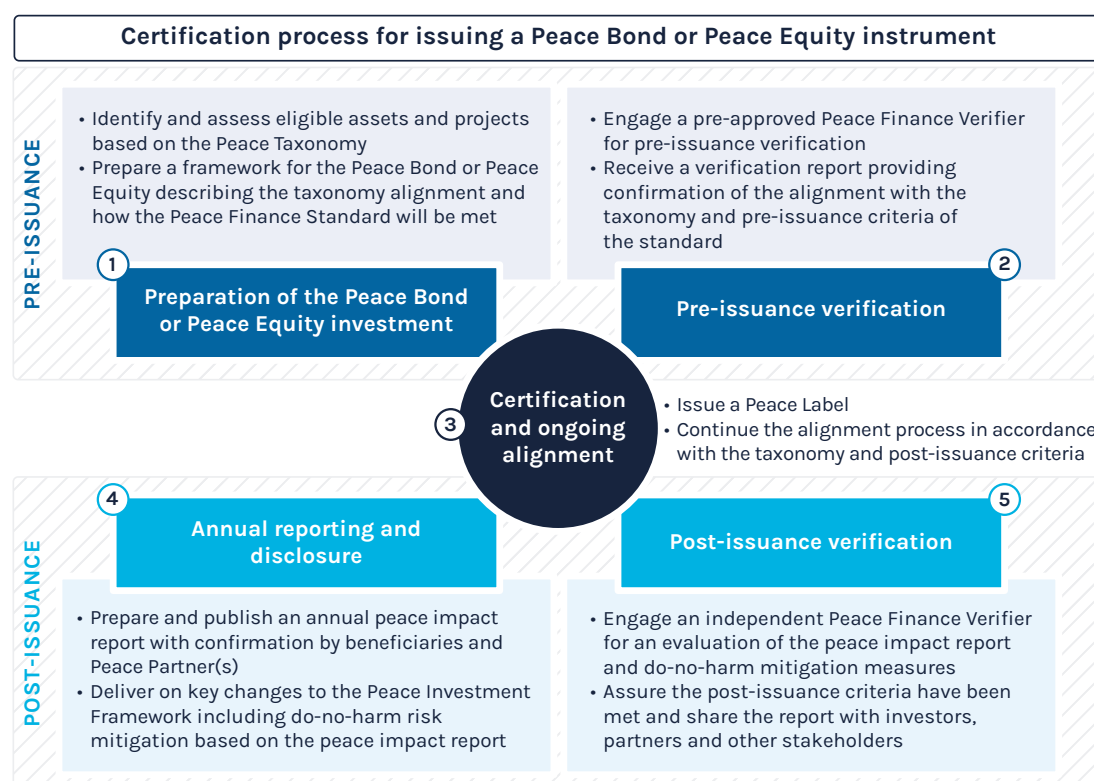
Certification process for issuing a Peace Bond or Peace Equity instrument

PRE-ISSUANCE

• Identify and assess eligible assets and projects based on the Peace Taxonomy
• Prepare a framework for the Peace Bond or Peace Equity describing the taxonomy alignment and how the Peace Finance Standard will be met

1

Preparation of the Peace Bond or Peace Equity investment

• Engage a pre-approved Peace Finance Verifier for pre-issuance verification
• Receive a verification report providing confirmation of the alignment with the taxonomy and pre-issuance criteria of the standard

2

Pre-issuance verification

3

Certification and ongoing alignment

• Issue a Peace Label
• Continue the alignment process in accordance with the taxonomy and post-issuance criteria

POST-ISSUANCE

4

Annual reporting and disclosure

• Prepare and publish an annual peace impact report with confirmation by beneficiaries and Peace Partner(s)
• Deliver on key changes to the Peace Investment Framework including do-no-harm risk mitigation based on the peace impact report

5

Post-issuance verification

• Engage an independent Peace Finance Verifier for an evaluation of the peace impact report and do-no-harm mitigation measures
• Assure the post-issuance criteria have been met and share the report with investors, partners and other stakeholders